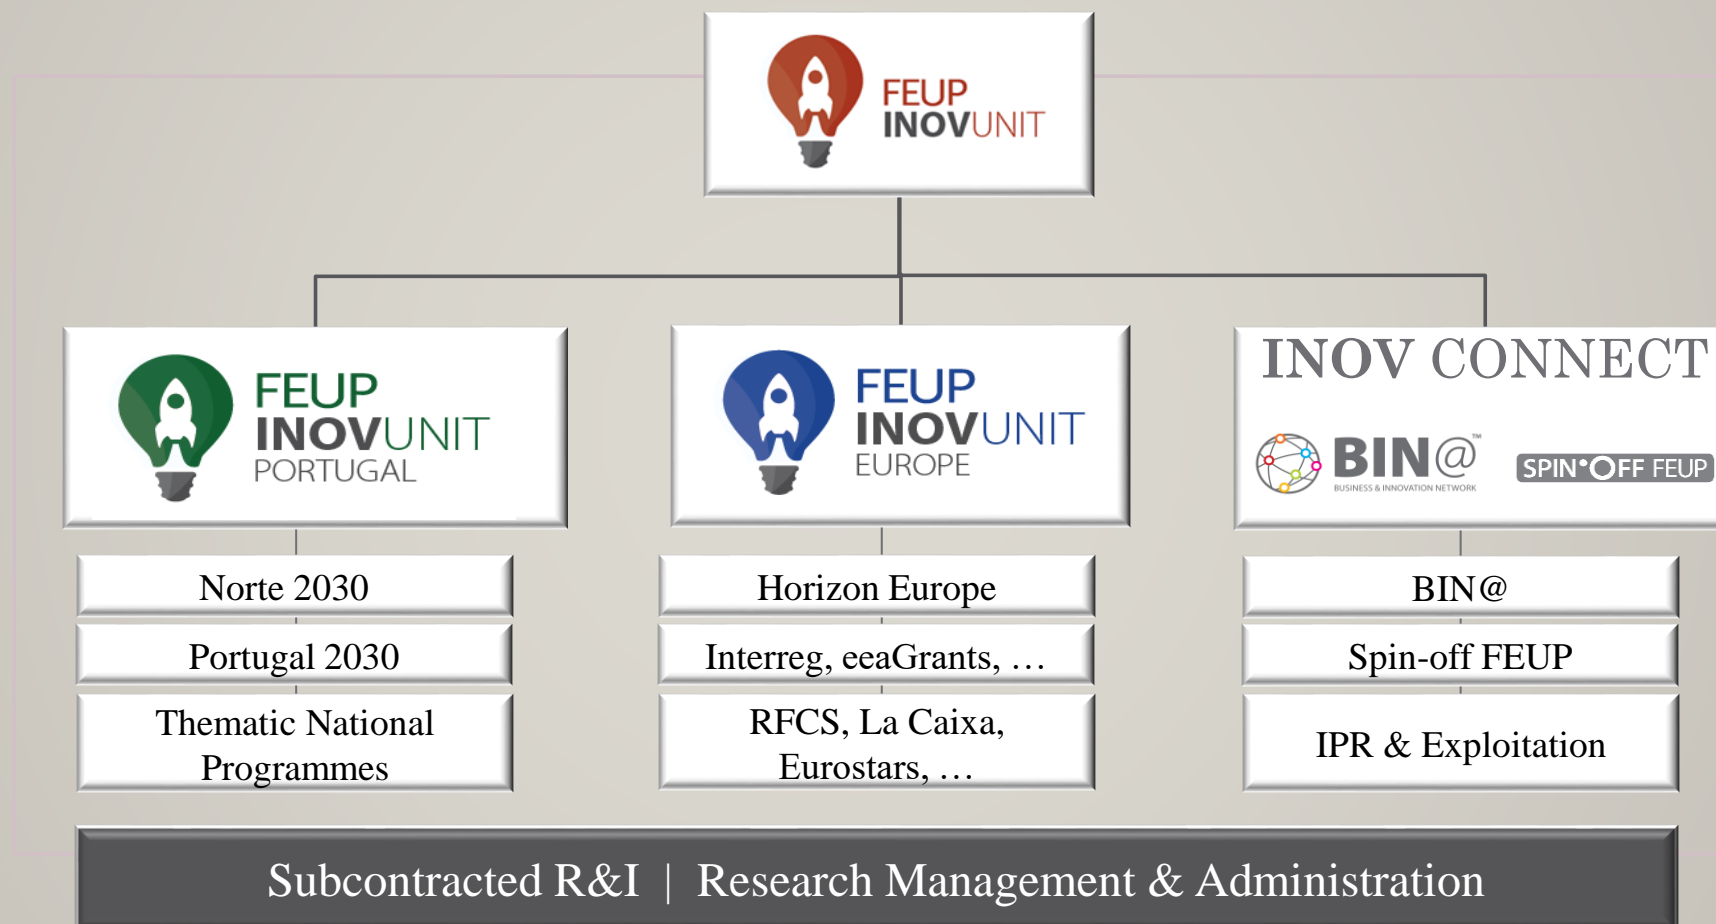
FEUP INOVUNIT

FEUP INOVUNIT PORTUGAL

FEUP INOVUNIT EUROPE

INOV CONNECT

BIN@ BUSINESS & INNOVATION NETWORK

SPIN•OFF FEUP

Norte 2030

Portugal 2030

Thematic National Programmes

Horizon Europe

Interreg, eeaGrants, …

RFCS, La Caixa, Eurostars, …

BIN@

Spin-off FEUP

IPR & Exploitation

Subcontracted R&I | Research Management & Administration